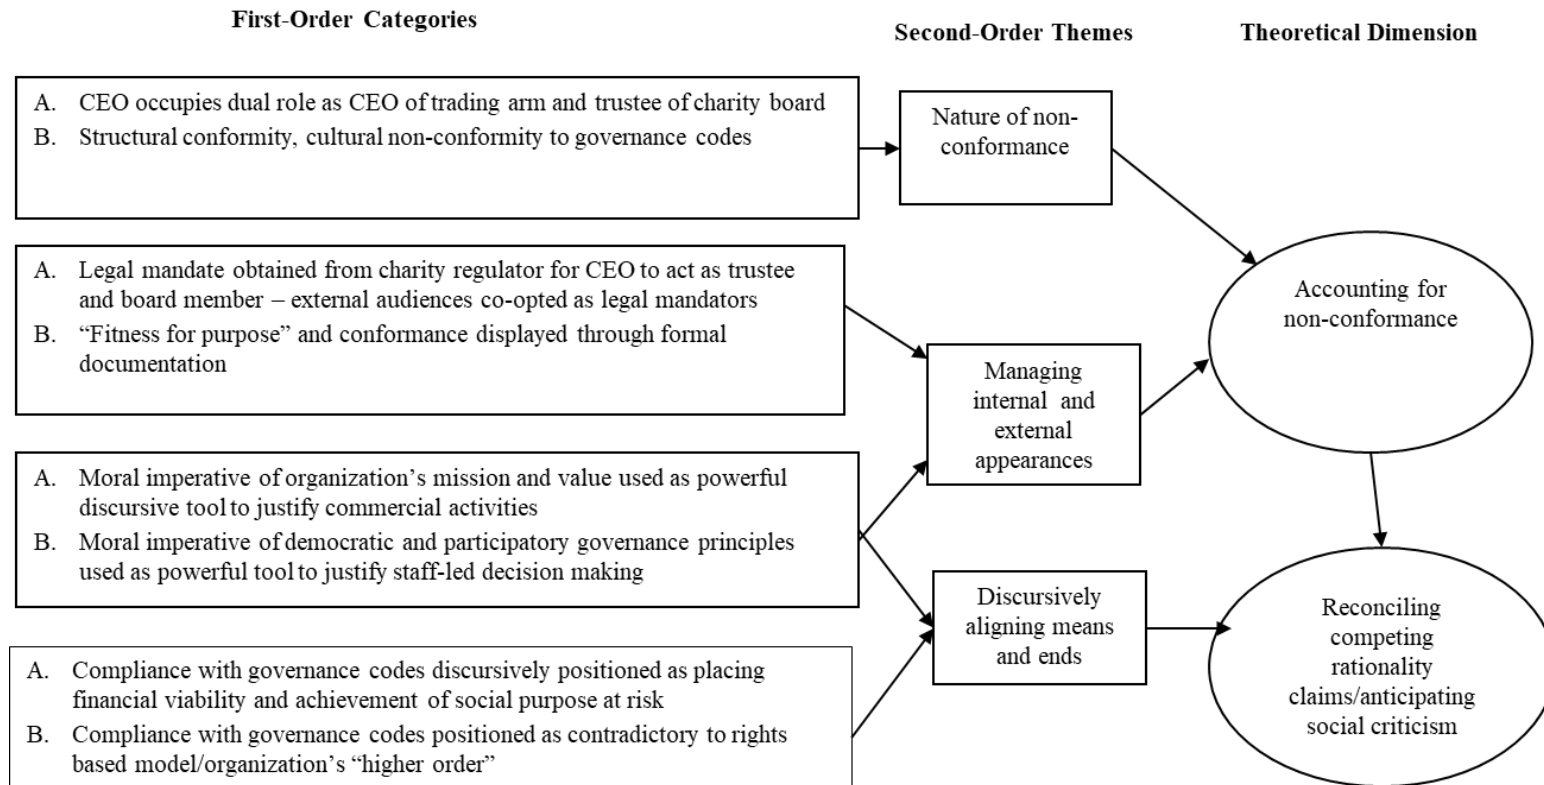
First-Order Categories

Second-Order Themes

Theoretical Dimension

A. CEO occupies dual role as CEO of trading arm and trustee of charity board
B. Structural conformity, cultural non-conformity to governance codes

Nature of non-conformance

A. Legal mandate obtained from charity regulator for CEO to act as trustee and board member – external audiences co-opted as legal mandators
B. "Fitness for purpose" and conformance displayed through formal documentation

Accounting for non-conformance

Managing internal and external appearances

A. Moral imperative of organization's mission and value used as powerful discursive tool to justify commercial activities
B. Moral imperative of democratic and participatory governance principles used as powerful tool to justify staff-led decision making

Discursively aligning means and ends

Reconciling competing rationality claims/anticipating social criticism

A. Compliance with governance codes discursively positioned as placing financial viability and achievement of social purpose at risk
B. Compliance with governance codes positioned as contradictory to rights based model/organization's "higher order"